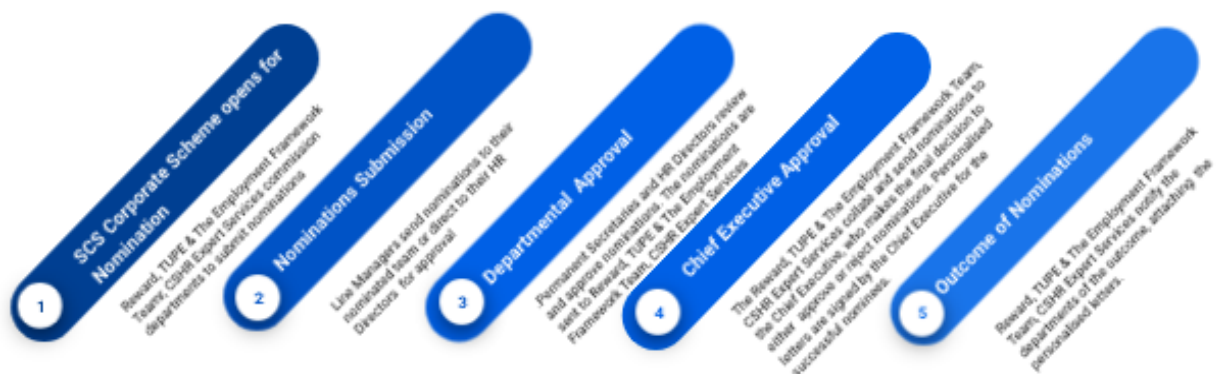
1

SCS Corporate Scheme opens for Nomination

Reward, TUPE & The Employment Framework Team, CSHR Expert Services commission departments to submit nominations

2

Nominations Submission

Line Managers send nominations to their nominated team or direct to their HR Directors for approval

3

Departmental Approval

Permanent Secretaries and HR Directors review and approve nominations. The nominations are sent to Reward, TUPE & The Employment Framework Team, CSHR Expert Services

4

Chief Executive Approval

The Reward, TUPE & The Employment Framework Team, CSHR Expert Services collate and send nominations to the Chief Executive, who makes the final decision to either approve or reject nominations. Personalised letters are signed by the Chief Executive for the successful nominees.

5

Outcome of Nominations

Reward, TUPE & The Employment Framework Team, CSHR Expert Services notify the departments of the outcome, attaching the personalised letters.